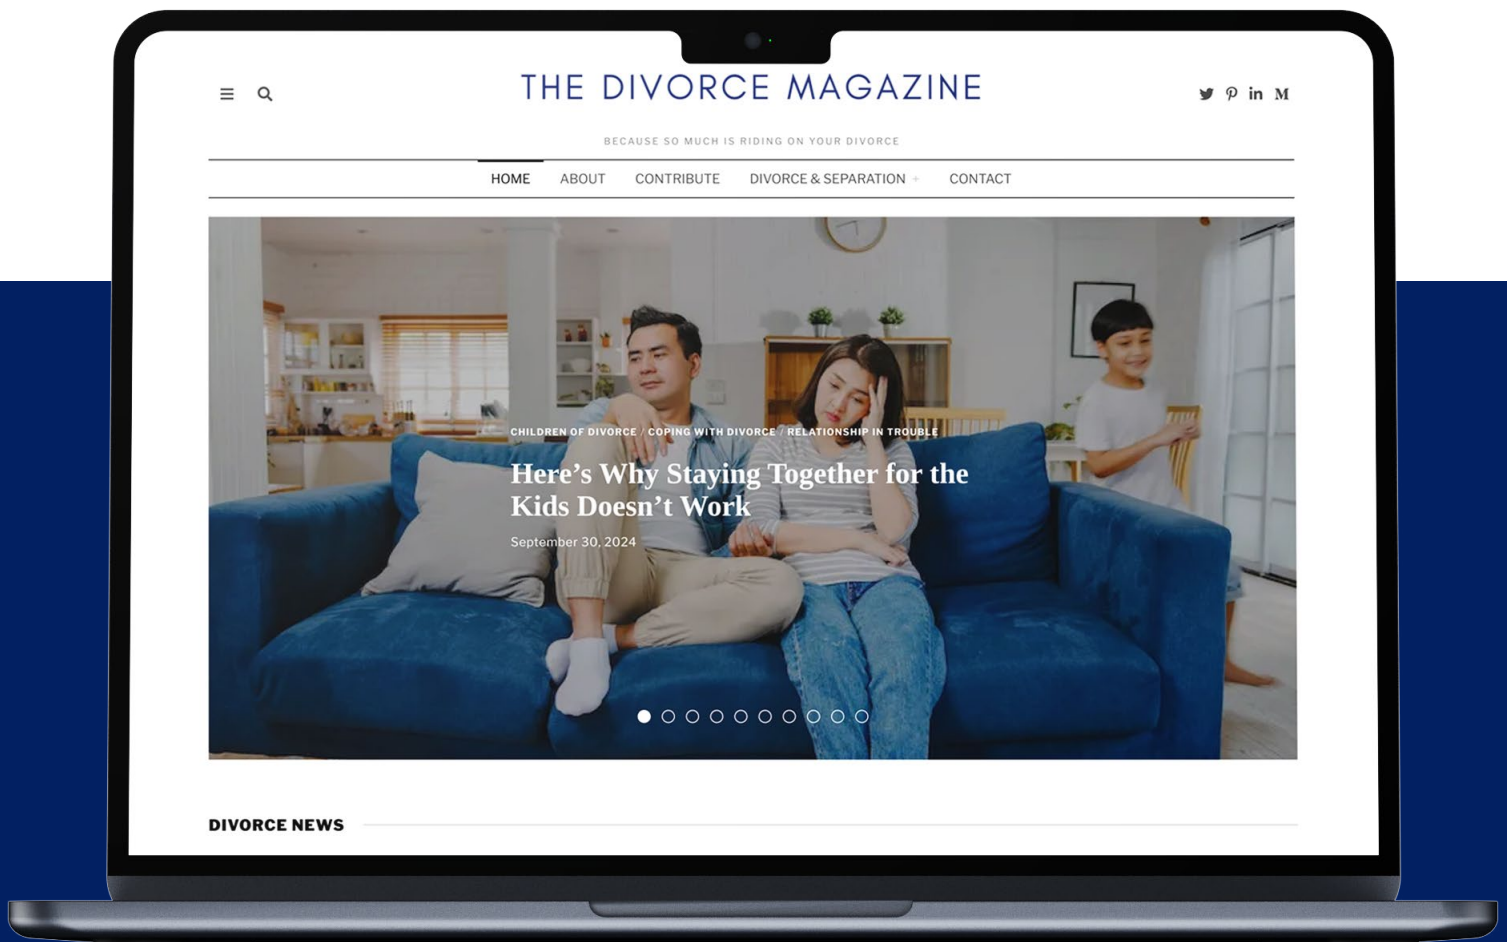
THE DIVORCE MAGAZINE

BECAUSE SO MUCH IS RIDING ON YOUR DIVORCE

HOME ABOUT CONTRIBUTE DIVORCE & SEPARATION + CONTACT

CHILDREN OF DIVORCE / COPING WITH DIVORCE / RELATIONSHIP IN TROUBLE

Here’s Why Staying Together for the Kids Doesn’t Work

September 30, 2024

DIVORCE NEWS